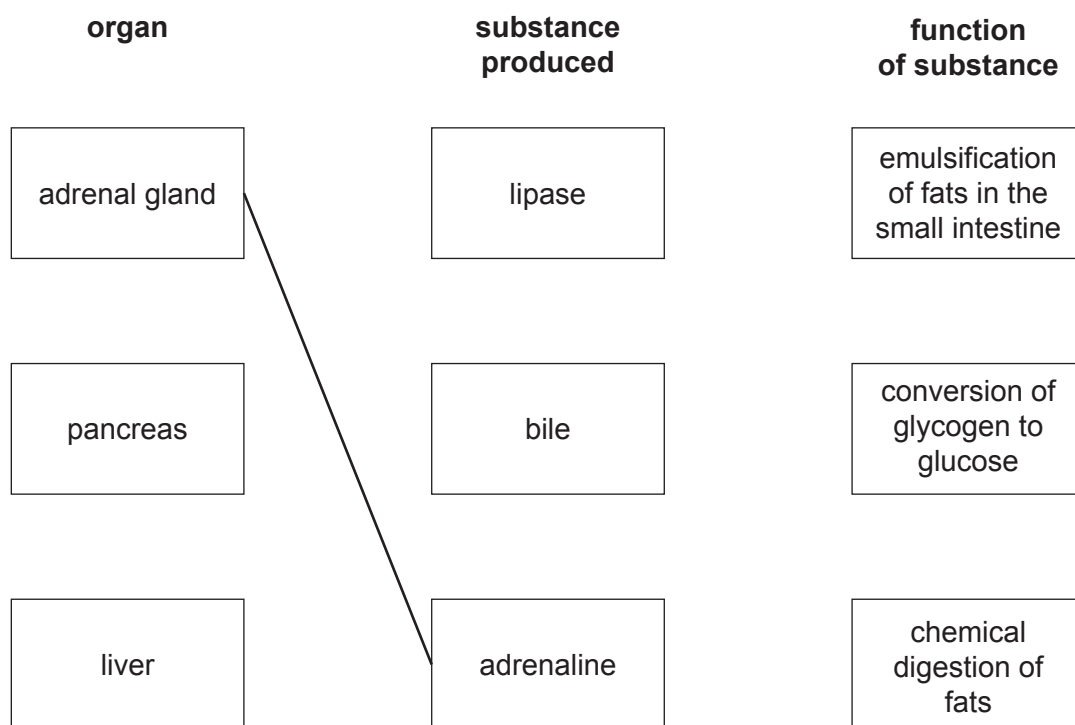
organ

substance produced

function of substance

adrenal gland

lipase

emulsification of fats in the small intestine

pancreas

bile

conversion of glycogen to glucose

liver

adrenaline

chemical digestion of fats